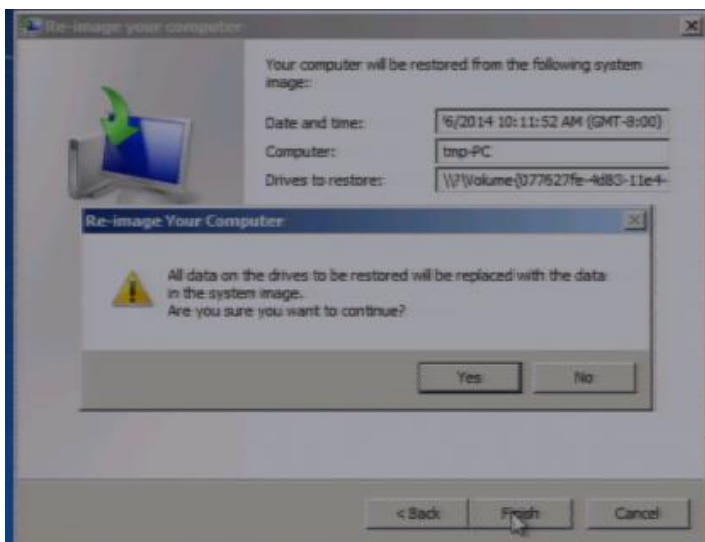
Re-image your computer

Your computer will be restored from the following system image:

Date and time: %/6/2014 10:11:52 AM (GMT-8:00)

Computer: tmp-PC

Drives to restore: \\?\Volume{077627fe-4d83-11e4-

Re-image Your Computer

All data on the drives to be restored will be replaced with the data in the system image.
Are you sure you want to continue?

Yes

No

< Back

Finish

Cancel